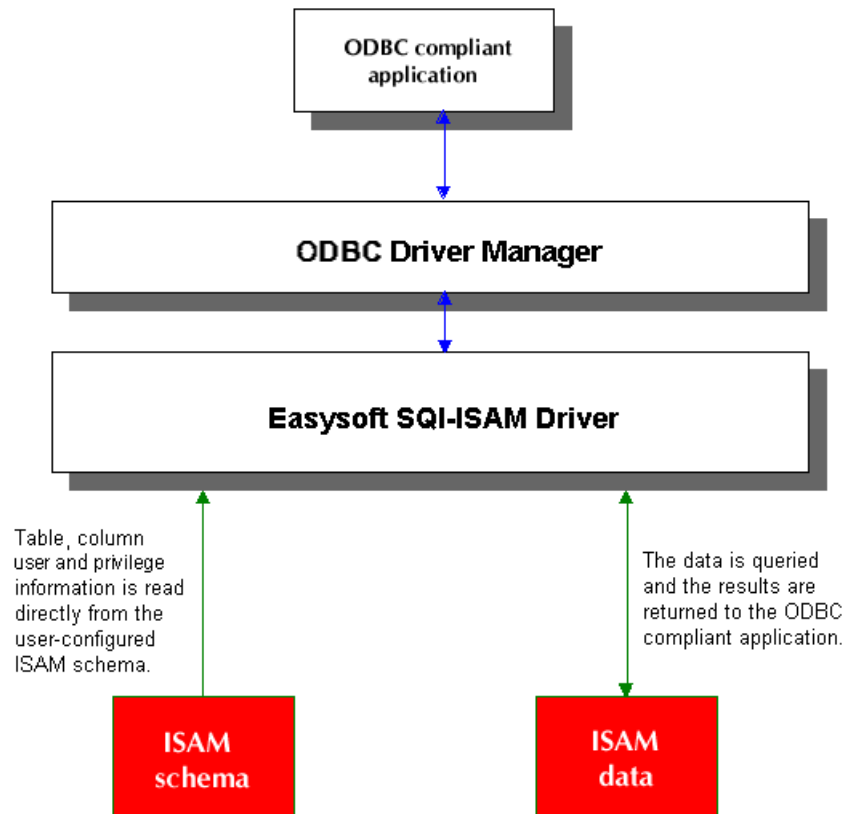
ODBC compliant application

ODBC Driver Manager

Easysoft SQI-ISAM Driver

Table, column user and privilege information is read directly from the user-configured ISAM schema.

The data is queried and the results are returned to the ODBC compliant application.

ISAM schema

ISAM data